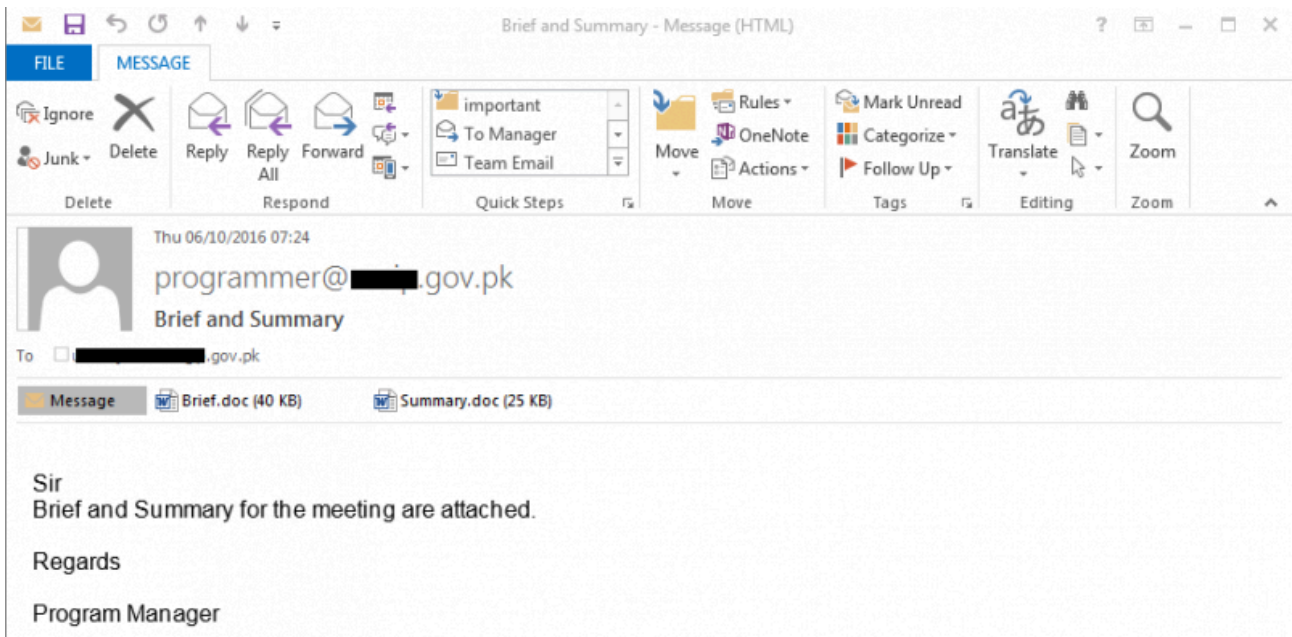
Brief and Summary - Message (HTML)

? – □ ×

FILE MESSAGE

Ignore
Junk
Delete
Delete

Reply
Reply All
Forward
Respond

important
To Manager
Team Email
Quick Steps

Move
Rules
OneNote
Actions
Move

Mark Unread
Categorize
Follow Up
Tags

Translate
Editing

Zoom
Zoom

Thu 06/10/2016 07:24

programmer@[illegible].gov.pk

Brief and Summary

To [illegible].gov.pk

Message Brief.doc (40 KB) Summary.doc (25 KB)

Sir
Brief and Summary for the meeting are attached.

Regards

Program Manager